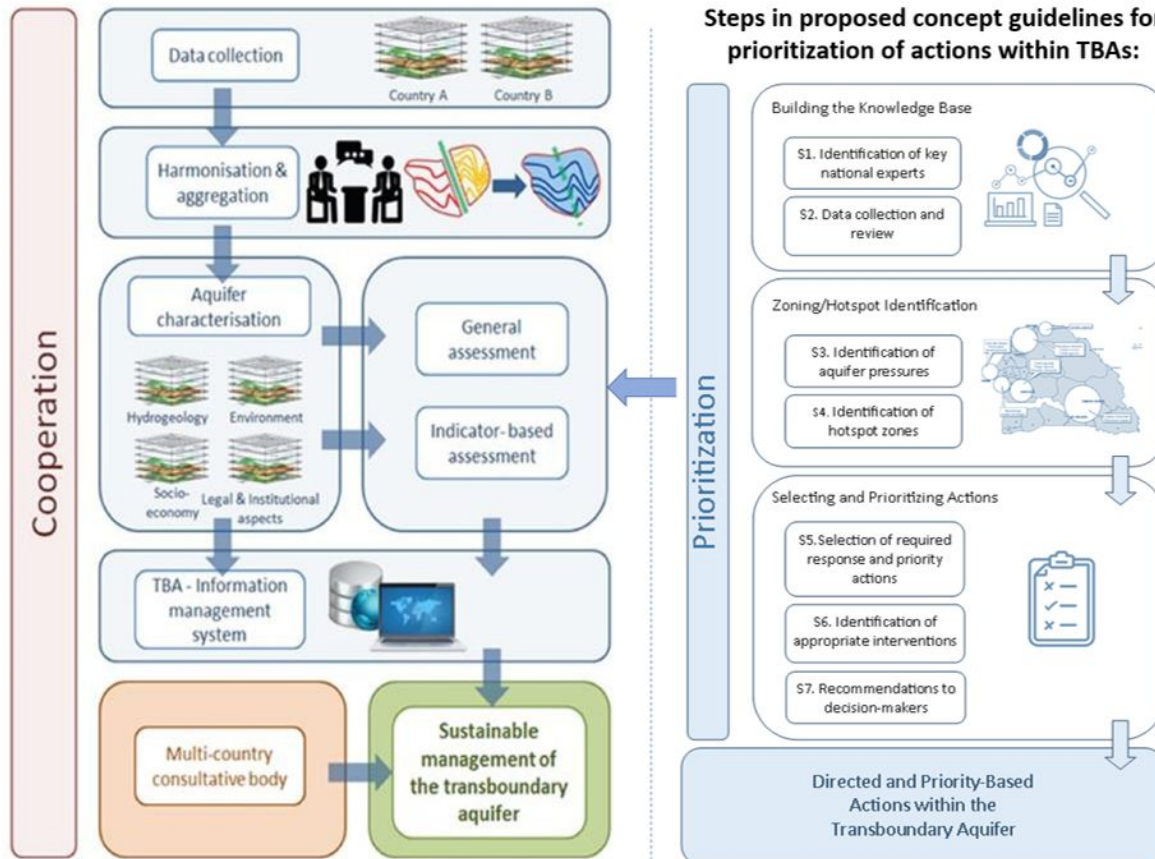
Cooperation

Data collection

Country A

Country B

Harmonisation & aggregation

Aquifer characterisation

Hydrogeology

Environment

Socio-economy

Legal & Institutional aspects

General assessment

Indicator-based assessment

TBA - Information management system

Multi-country consultative body

Sustainable management of the transboundary aquifer

Steps in proposed concept guidelines for prioritization of actions within TBAs:

Prioritization

Building the Knowledge Base

S1. Identification of key national experts

S2. Data collection and review

Zoning/Hotspot Identification

S3. Identification of aquifer pressures

S4. Identification of hotspot zones

Selecting and Prioritizing Actions

S5. Selection of required response and priority actions

S6. Identification of appropriate interventions

S7. Recommendations to decision-makers

Directed and Priority-Based Actions within the Transboundary Aquifer